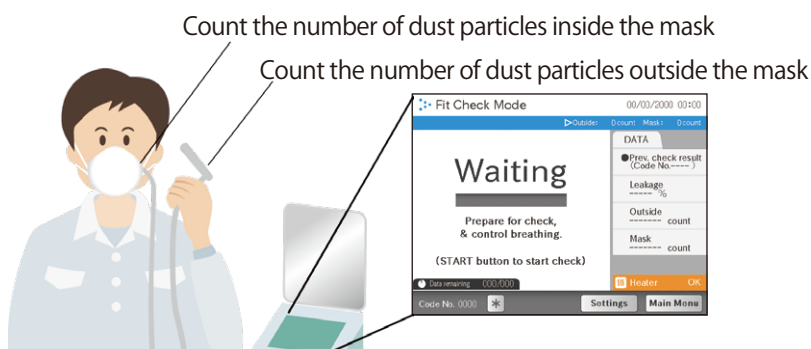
Count the number of dust particles inside the mask

Count the number of dust particles outside the mask

Fit Check Mode

00/00/2000 00:00

▷Outside: 0 count Mask: 0 count

DATA

Waiting

Prepare for check, & control breathing.

(START button to start check)

●Prev. check result (Code No.---- )

Leakage ----- %

Outside ------- count

Mask ------- count

Data remaining 000/000

Heater OK

Code No. 0000

Settings

Main Menu